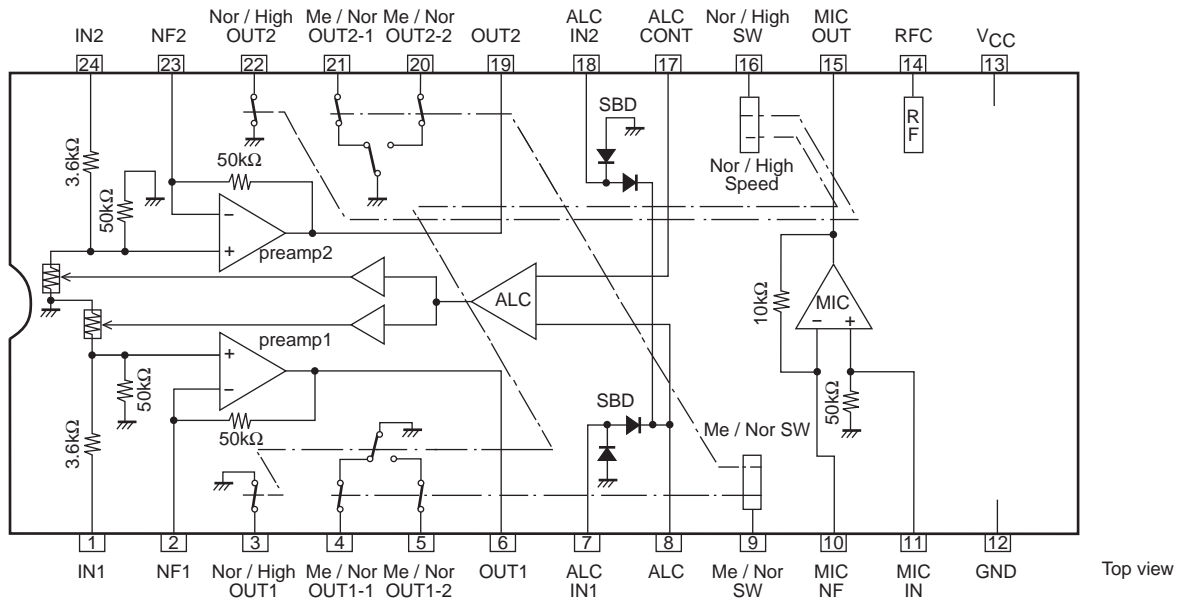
IN2 24
NF2 23
Nor / High OUT2 22
Me / Nor OUT2-1 21
Me / Nor OUT2-2 20
OUT2 19
ALC IN2 18
ALC CONT 17
Nor / High SW 16
MIC OUT 15
RFC 14
$V_{CC}$ 13

SBD
RF
50kΩ
Nor / High Speed
3.6kΩ
50kΩ
preamp2
ALC
10kΩ
MIC
preamp1
50kΩ
SBD
Me / Nor SW
50kΩ
3.6kΩ
50kΩ

1 IN1
2 NF1
3 Nor / High OUT1
4 Me / Nor OUT1-1
5 Me / Nor OUT1-2
6 OUT1
7 ALC IN1
8 ALC
9 Me / Nor SW
10 MIC NF
11 MIC IN
12 GND

Top view